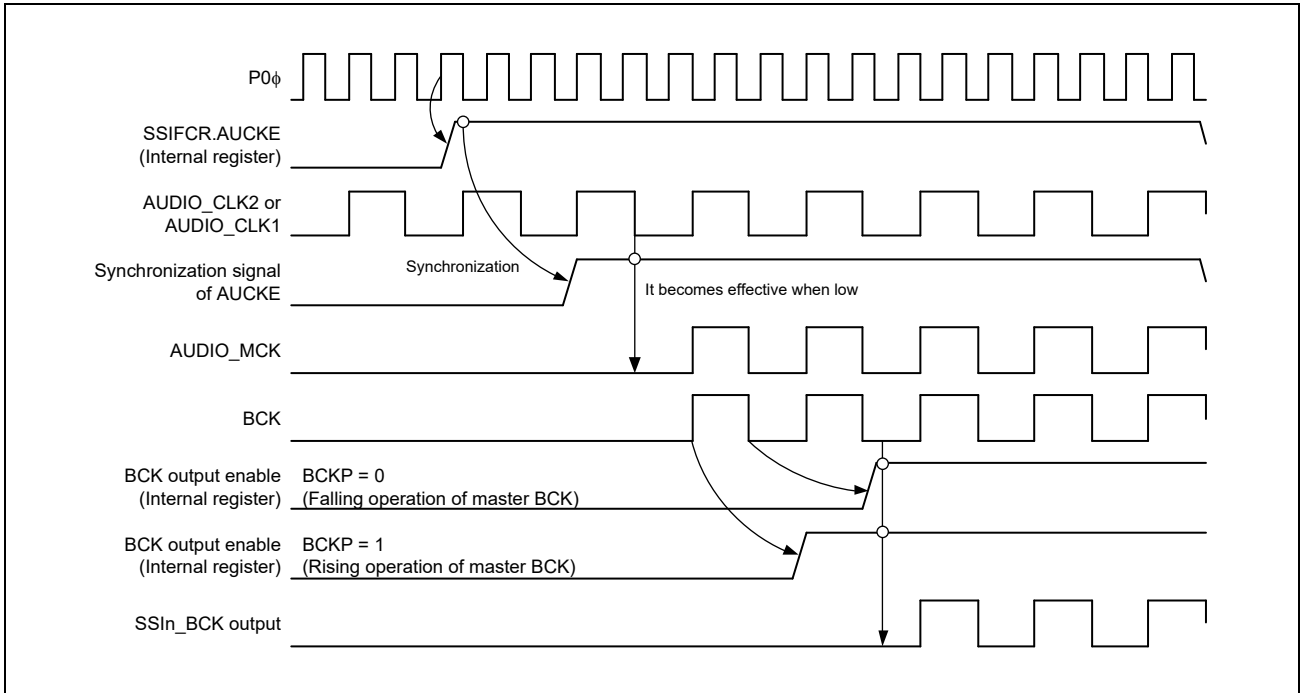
P0ϕ

SSIFCR.AUCKE
(Internal register)

AUDIO_CLK2 or
AUDIO_CLK1

Synchronization signal
of AUCKE

Synchronization

It becomes effective when low

AUDIO_MCK

BCK

BCK output enable
(Internal register)

BCKP = 0
(Falling operation of master BCK)

BCK output enable
(Internal register)

BCKP = 1
(Rising operation of master BCK)

SSIn_BCK output